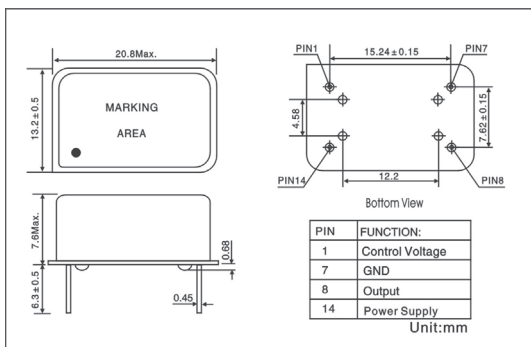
20.8Max.

13.2 ± 0.5

MARKING
AREA

7.6Max.

6.3 ± 0.5

0.68

0.45

PIN1

15.24 ± 0.15

PIN7

4.58

7.62 ± 0.15

PIN14

12.2

PIN8

Bottom View

| PIN | FUNCTION: |
|---|---|
| 1 | Control Voltage |
| 7 | GND |
| 8 | Output |
| 14 | Power Supply |

Unit:mm